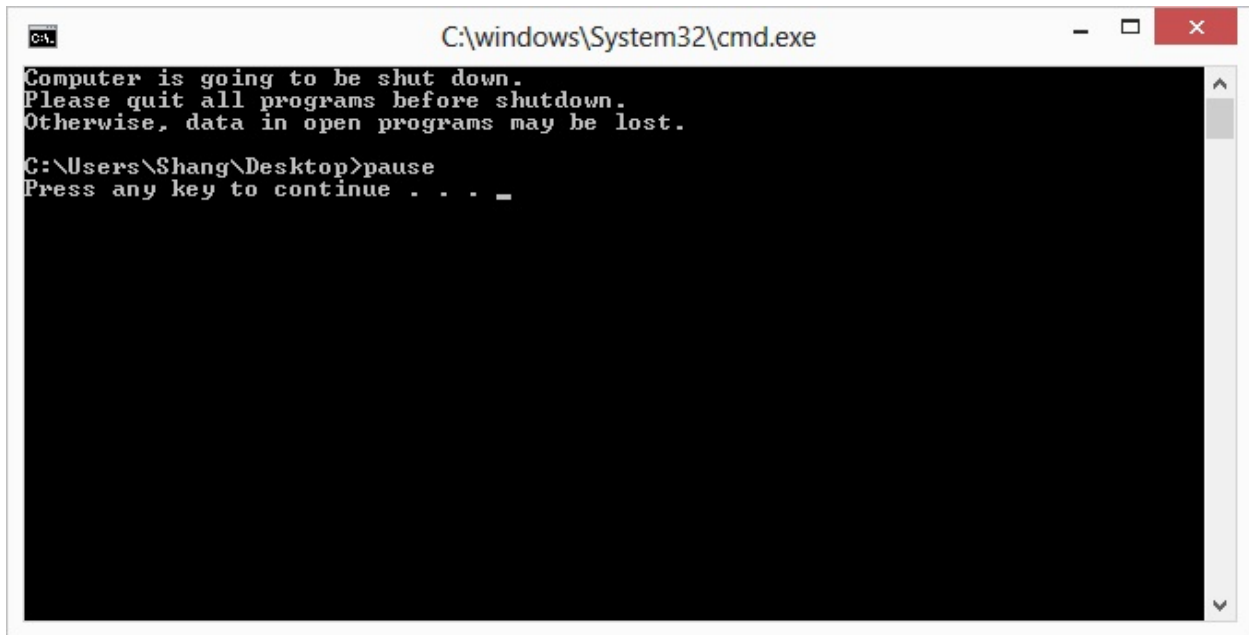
C:\windows\System32\cmd.exe

Computer is going to be shut down.
Please quit all programs before shutdown.
Otherwise, data in open programs may be lost.

C:\Users\Shang\Desktop>pause
Press any key to continue . . .